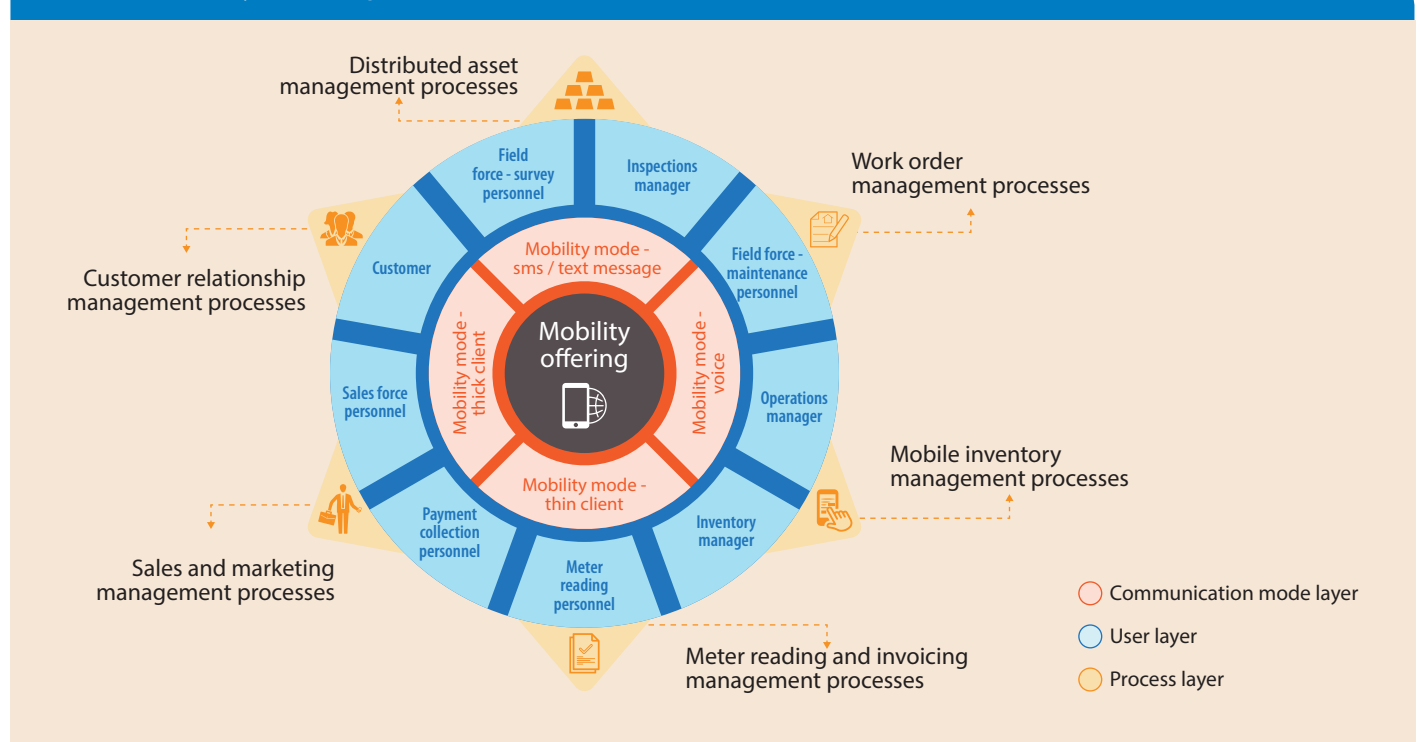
Distributed asset management processes

Work order management processes

Customer relationship management processes

Mobile inventory management processes

Sales and marketing management processes

Meter reading and invoicing management processes

Field force - survey personnel

Inspections manager

Field force - maintenance personnel

Operations manager

Inventory manager

Meter reading personnel

Payment collection personnel

Sales force personnel

Customer

Mobility mode - sms / text message

Mobility mode - voice

Mobility mode - thin client

Mobility mode - thick client

Mobility offering

Communication mode layer

User layer

Process layer